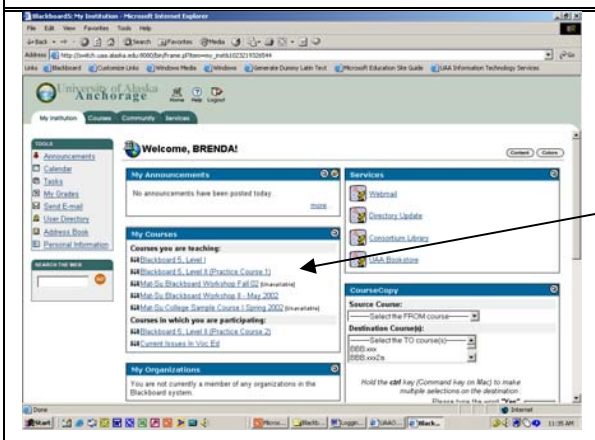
Blackboard: My Institution - Microsoft Internet Explorer

File Edit View Favorites Tools Help

Back Search Favorites Media

Address http://switch.uaa.alaska.edu:8080/bin/frame.pl?tab=my_inst... Go

Links Blackboard Customize Links Windows Media Windows Generate Dummy Latin Text Microsoft Education Site Guide UAA Information Technology Services

University of Alaska Anchorage Home Help Logout

My Institution Courses Community Services

TOOLS
Announcements
Calendar
Tasks
My Grades
Send E-mail
User Directory
Address Book
Personal Information

SEARCH THE WEB
GO

Welcome, BRENDA!

Content Colors

My Announcements
No announcements have been posted today
more

My Courses
Courses you are teaching:
Blackboard 5, Level I
Blackboard 5, Level II (Practice Course 1)
Mat-Su Blackboard Workshop Fall 02 [Unavailable]
Mat-Su Blackboard Workshop II - May 2002
Mat-Su College Sample Course | Spring 2002 [Unavailable]
Courses in which you are participating:
Blackboard 5, Level II (Practice Course 2)
Current Issues In Voc Ed

My Organizations
You are not currently a member of any organizations in the Blackboard system.

Services
Webmail
Directory Update
Consortium Library
UAA Bookstore

CourseCopy
Source Course:
-----Select the FROM course-----
Destination Course(s):
-----Select the TO course(s)-----
BBB.xxx
BBB.xxx2a

Hold the ctrl key (Command key on Mac) to make multiple selections on the destination.
Please type the word "Yes"

Done
Internet

Start
11:35 AM